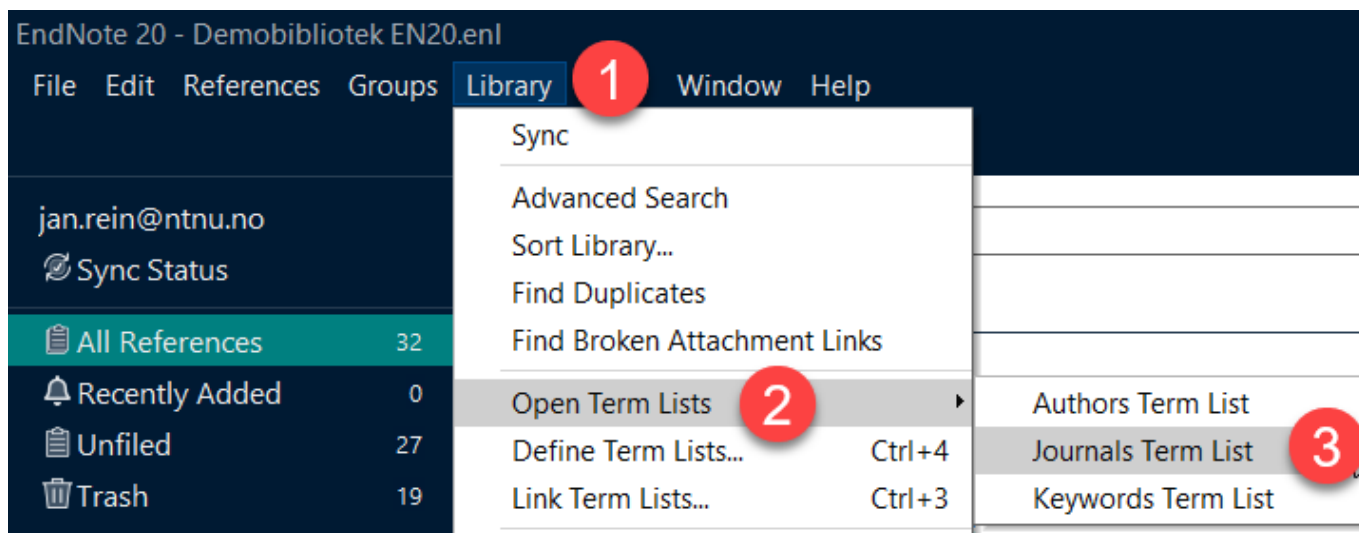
EndNote 20 - Demobibliotek EN20.enl

File Edit References Groups Library 1 Window Help

Sync

Advanced Search
Sort Library...
Find Duplicates
Find Broken Attachment Links

Open Term Lists 2
Define Term Lists... Ctrl+4
Link Term Lists... Ctrl+3

Authors Term List
Journals Term List 3
Keywords Term List

jan.rein@ntnu.no
Sync Status

All References 32
Recently Added 0
Unfiled 27
Trash 19